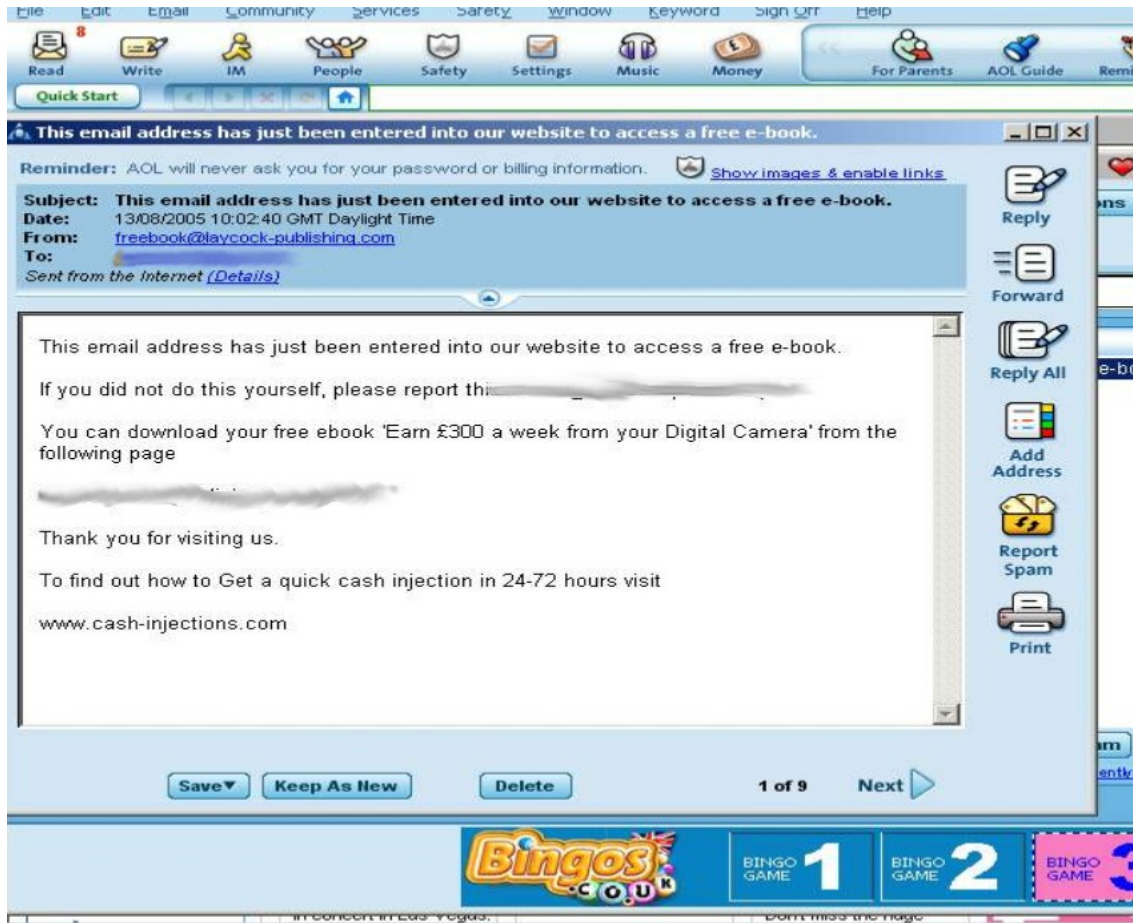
File Edit Email Community Services Safety Window Keyword Sign Off Help

8
Read Write IM People Safety Settings Music Money For Parents AOL Guide Remi

Quick Start

This email address has just been entered into our website to access a free e-book.

Reminder: AOL will never ask you for your password or billing information. Show images & enable links

Subject: This email address has just been entered into our website to access a free e-book.
Date: 13/08/2005 10:02:40 GMT Daylight Time
From: freebook@laycock-publishing.com
To: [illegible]
Sent from the Internet (Details)

This email address has just been entered into our website to access a free e-book.

If you did not do this yourself, please report thi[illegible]

You can download your free ebook 'Earn £300 a week from your Digital Camera' from the following page

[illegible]

Thank you for visiting us.

To find out how to Get a quick cash injection in 24-72 hours visit

www.cash-injections.com

Reply

Forward

Reply All

Add Address

Report Spam

Print

Save▼ Keep As New Delete 1 of 9 Next

Bingos .co.uk

BINGO GAME 1

BINGO GAME 2

BINGO GAME 3